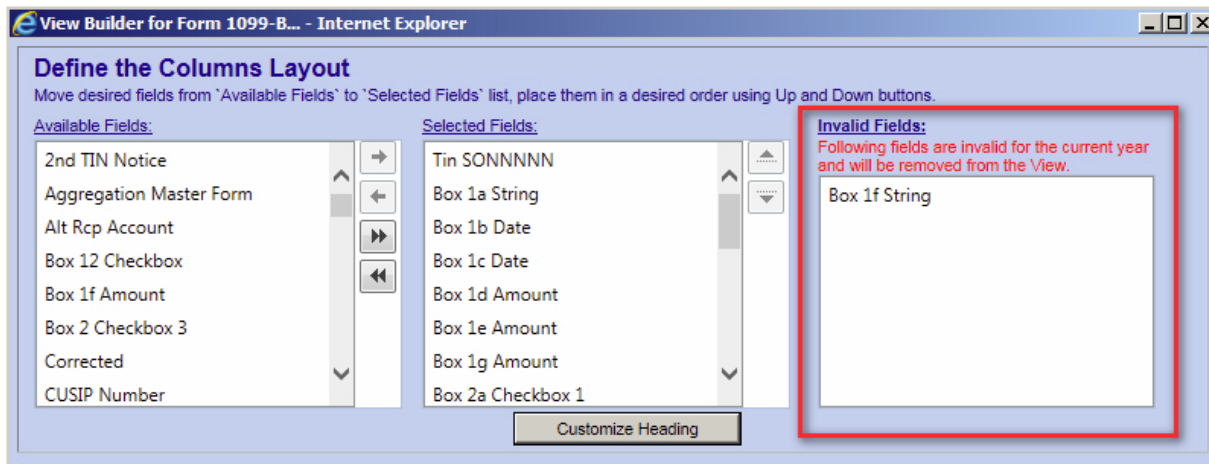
View Builder for Form 1099-B... - Internet Explorer

Define the Columns Layout

Move desired fields from `Available Fields` to `Selected Fields` list, place them in a desired order using Up and Down buttons.

Available Fields:

2nd TIN Notice
Aggregation Master Form
Alt Rcp Account
Box 12 Checkbox
Box 1f Amount
Box 2 Checkbox 3
Corrected
CUSIP Number

Selected Fields:

Tin SONNNNN
Box 1a String
Box 1b Date
Box 1c Date
Box 1d Amount
Box 1e Amount
Box 1g Amount
Box 2a Checkbox 1

Invalid Fields:

Following fields are invalid for the current year and will be removed from the View.

Box 1f String

Customize Heading